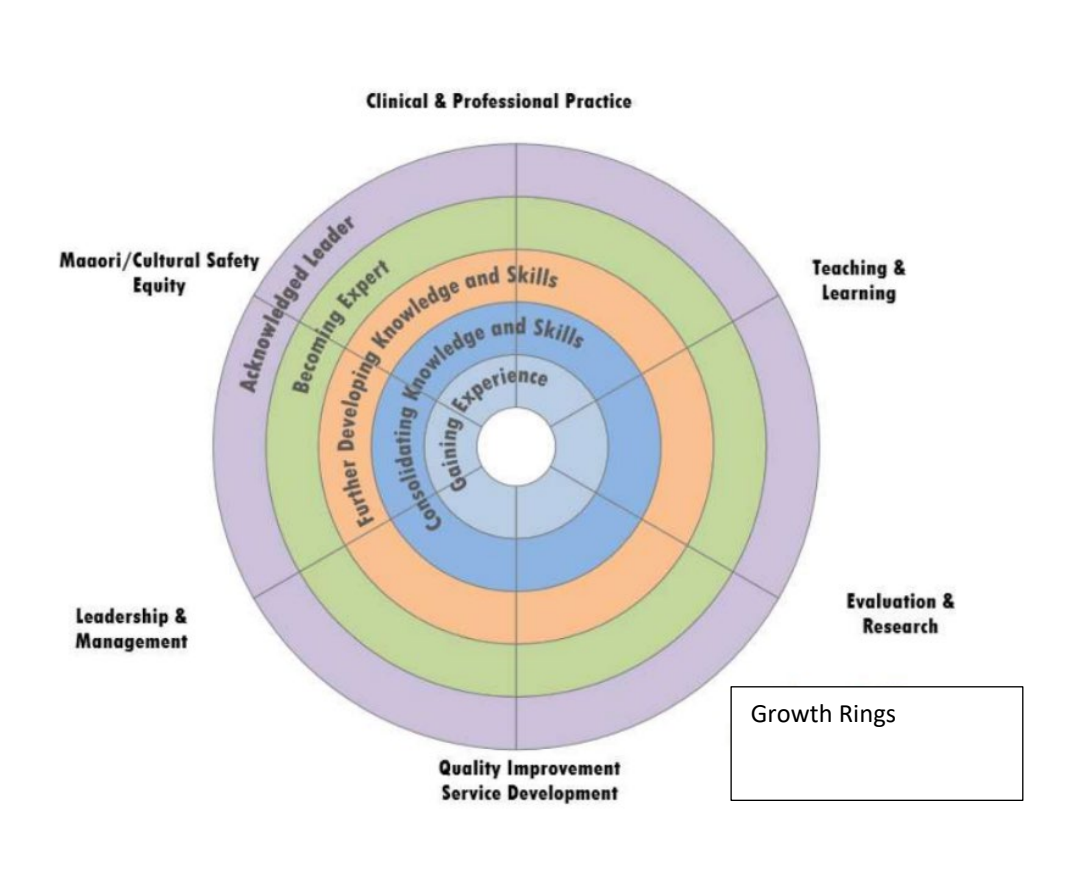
Clinical & Professional Practice

Maaori/Cultural Safety
Equity

Teaching &
Learning

Acknowledged Leader

Becoming Expert

Further Developing Knowledge and Skills

Consolidating Knowledge and Skills

Gaining Experience

Leadership &
Management

Evaluation &
Research

Quality Improvement
Service Development

Growth Rings